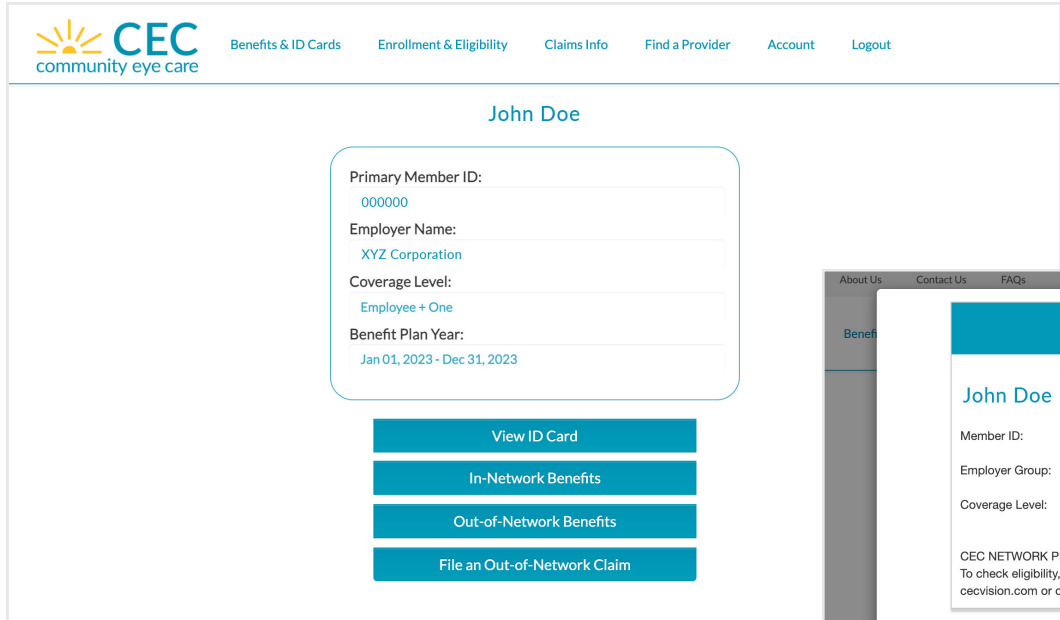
CEC
community eye care

Benefits & ID Cards Enrollment & Eligibility Claims Info Find a Provider Account Logout

John Doe

Primary Member ID:
000000
Employer Name:
XYZ Corporation
Coverage Level:
Employee + One
Benefit Plan Year:
Jan 01, 2023 - Dec 31, 2023

View ID Card
In-Network Benefits
Out-of-Network Benefits
File an Out-of-Network Claim

About Us Contact Us FAQs
Benef

John Doe
Member ID:
Employer Group:
Coverage Level:

CEC NETWORK P
To check eligibility,
cecvision.com or c